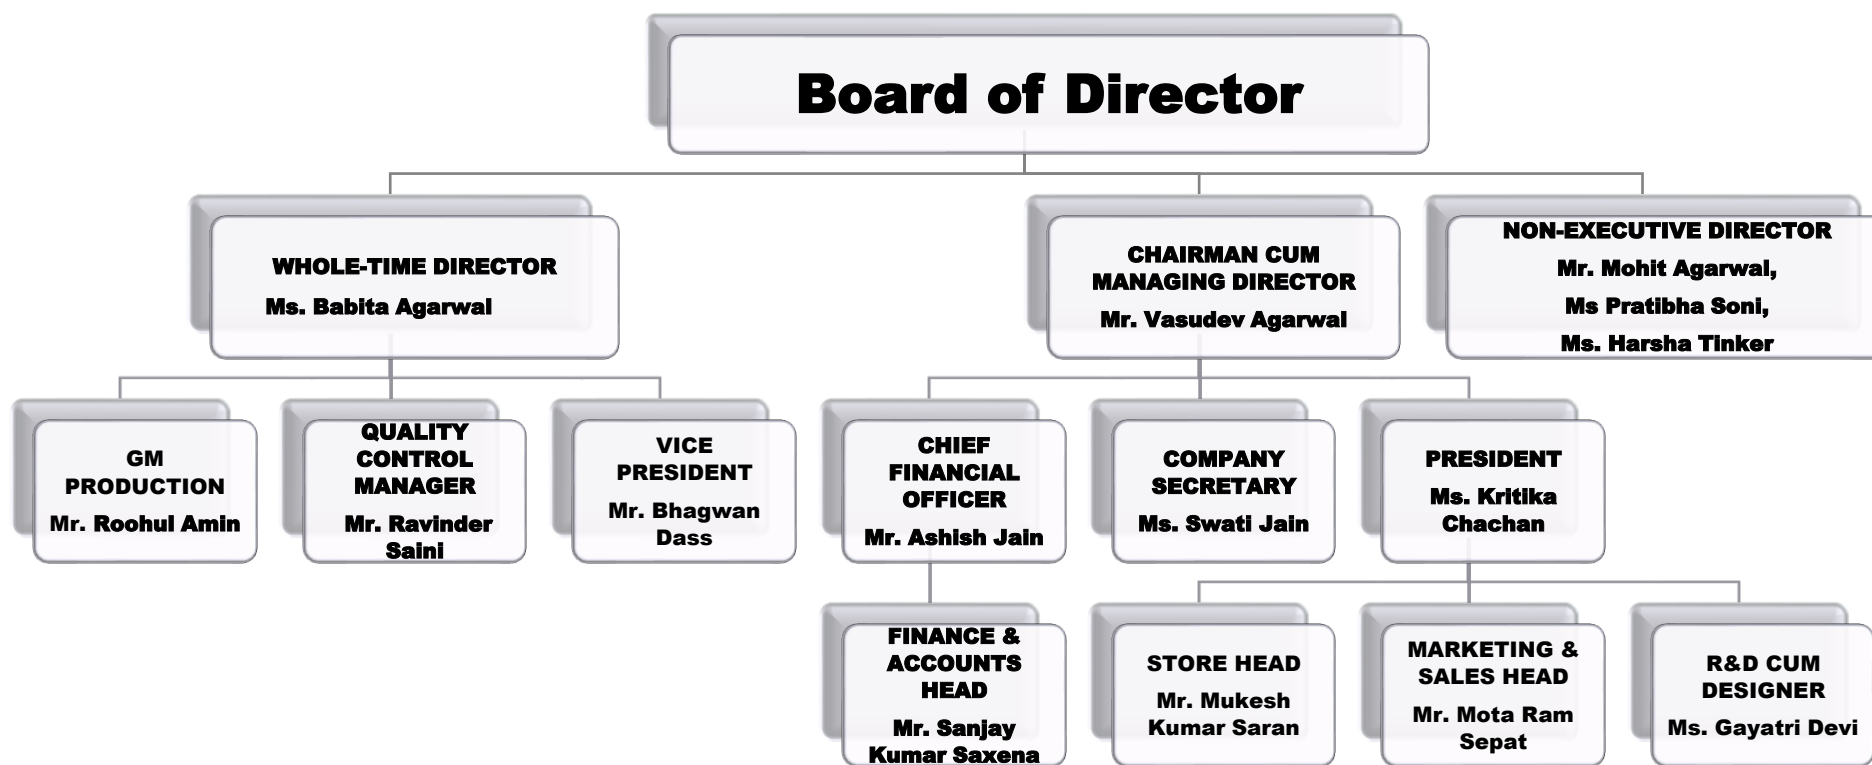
Board of Director

WHOLE-TIME DIRECTOR
Ms. Babita Agarwal

CHAIRMAN CUM MANAGING DIRECTOR
Mr. Vasudev Agarwal

NON-EXECUTIVE DIRECTOR
Mr. Mohit Agarwal,
Ms Pratibha Soni,
Ms. Harsha Tinker

GM PRODUCTION
Mr. Roohul Amin

QUALITY CONTROL MANAGER
Mr. Ravinder Saini

VICE PRESIDENT
Mr. Bhagwan Dass

CHIEF FINANCIAL OFFICER
Mr. Ashish Jain

COMPANY SECRETARY
Ms. Swati Jain

PRESIDENT
Ms. Kritika Chachan

FINANCE & ACCOUNTS HEAD
Mr. Sanjay Kumar Saxena

STORE HEAD
Mr. Mukesh Kumar Saran

MARKETING & SALES HEAD
Mr. Mota Ram Sepat

R&D CUM DESIGNER
Ms. Gayatri Devi